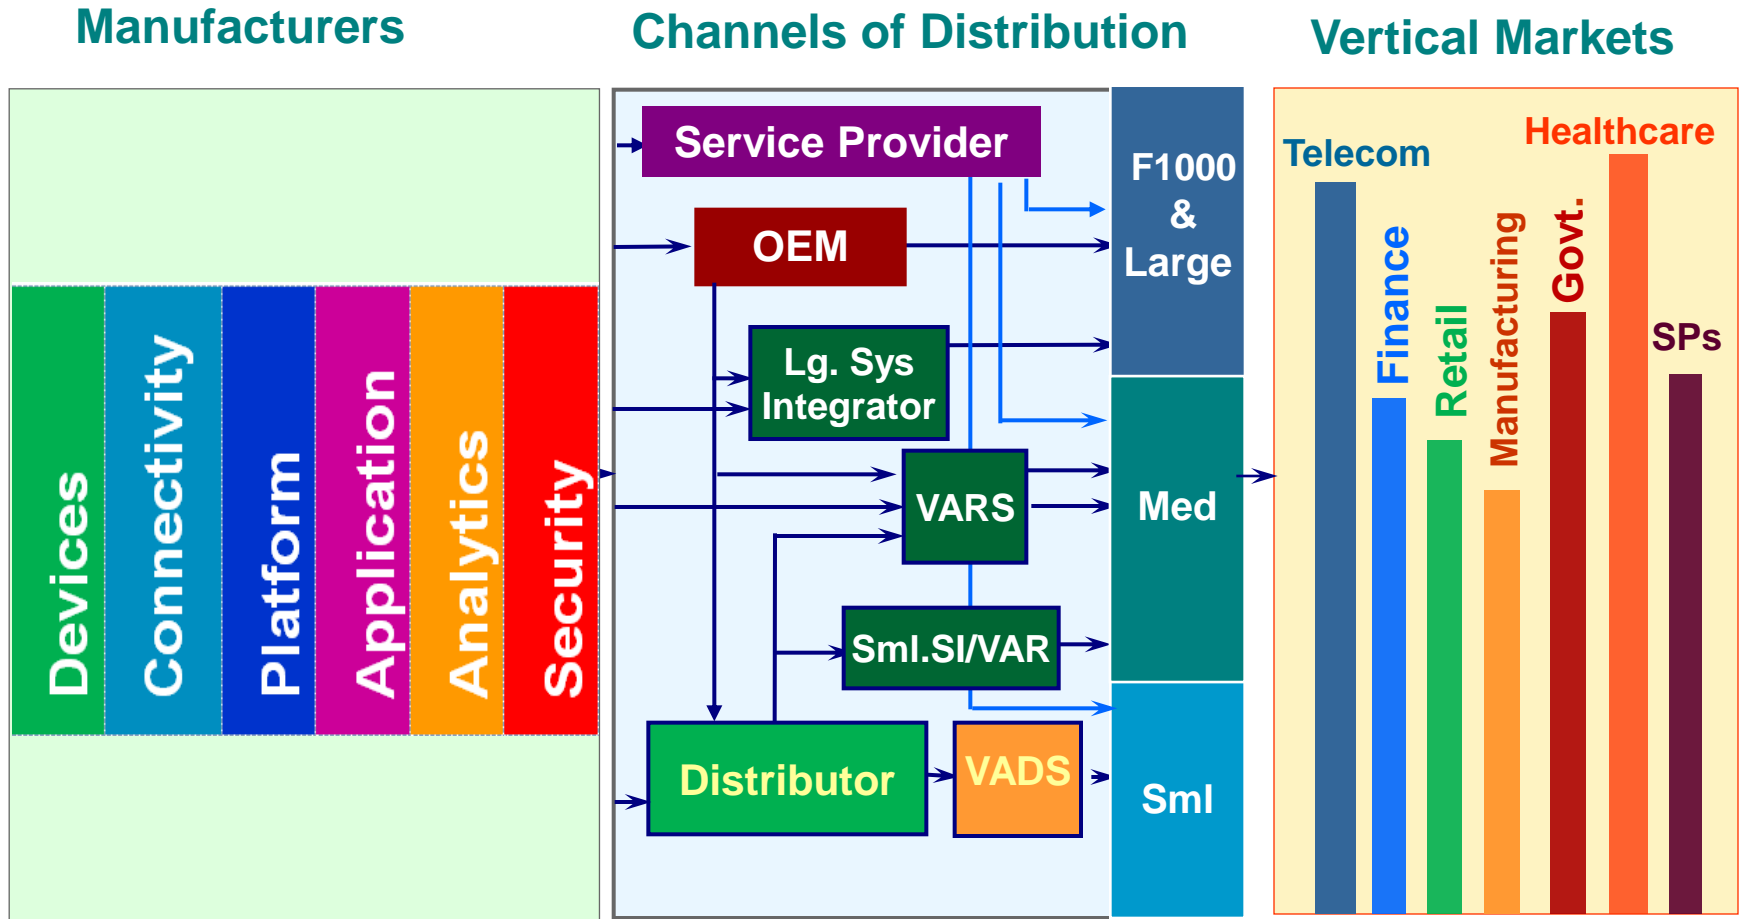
Manufacturers

Channels of Distribution

Vertical Markets

Devices

Connectivity

Platform

Application

Analytics

Security

Service Provider

OEM

Lg. Sys Integrator

VARS

Sml.SI/VAR

Distributor

VADS

F1000 & Large

Med

Sml

Telecom

Finance

Retail

Manufacturing

Govt.

Healthcare

SPs